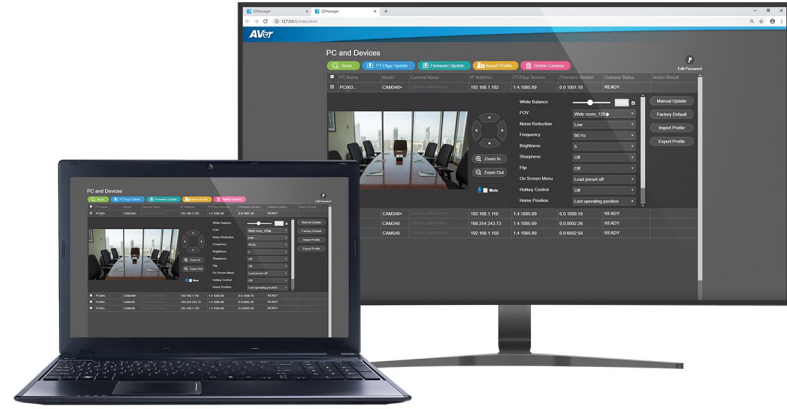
EZManager

EZManager

127.0.0.1

AVer

PC and Devices

Scan

PTZ App Update

Firmware Update

Import Profile

Delete Camera

Edit Password

| PC Name | Model | Camera Name | IP Address | PTZ App Version | Firmware Version | Camera Status | Action Result |
|---|---|---|---|---|---|---|---|
| PC003... | CAM340+ | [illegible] | 192.168.1.182 | 1.4.1685.89 | 0.0.1001.18 | READY | |
| | CAM340+ | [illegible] | 192.168.1.110 | 1.4.1685.89 | 0.0.1000.18 | READY | |
| | CAM340 | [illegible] | 169.254.243.73 | 1.4.1685.89 | 0.0.0002.26 | READY | |
| | CAM540 | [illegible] | 192.168.1.150 | 1.4.1685.89 | 0.0.0002.58 | READY | |

White Balance

FOV

Wide room_120

Noise Reduction

Low

Frequency

50 Hz

Brightness

5

Sharpness

Off

Flip

Off

On Screen Menu

Load preset off

Hotkey Control

Off

Home Position

Last operating position

Zoom In

Zoom Out

Mute

Manual Update

Factory Default

Import Profile

Export Profile